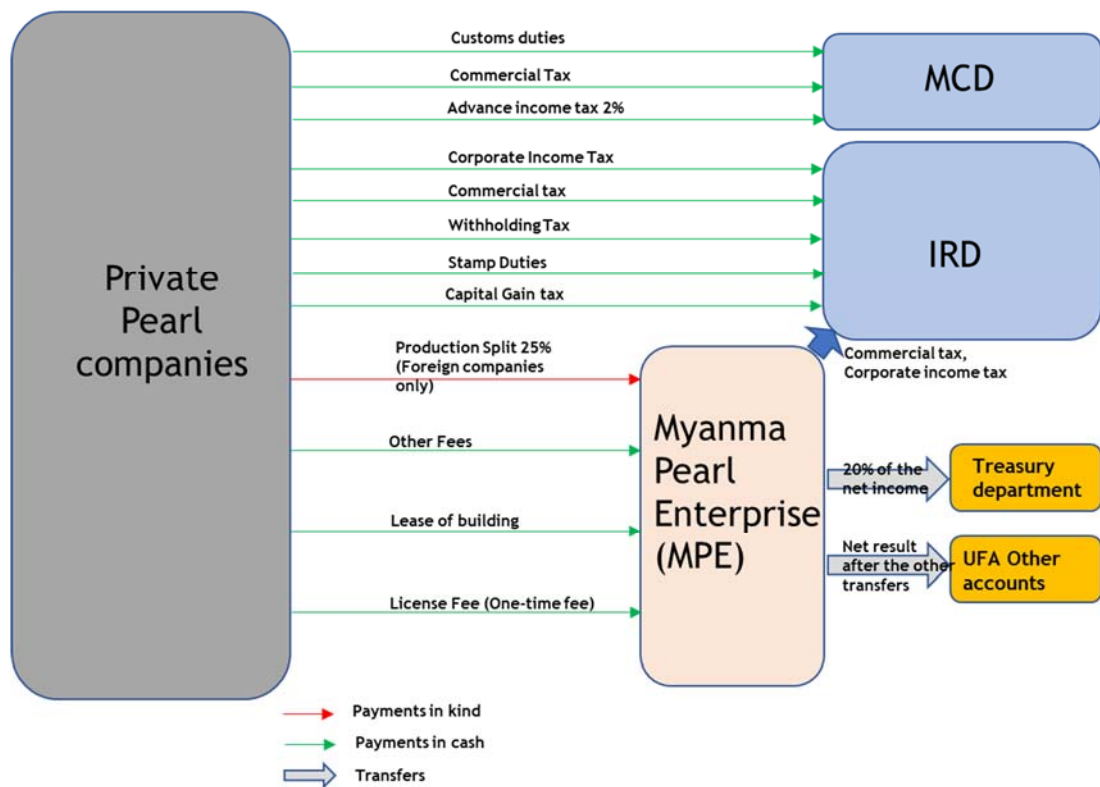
Private Pearl companies

Customs duties
Commercial Tax
Advance income tax 2%

MCD

Corporate Income Tax
Commercial tax
Withholding Tax
Stamp Duties
Capital Gain tax

IRD

Production Split 25% (Foreign companies only)

Commercial tax, Corporate income tax

Other Fees
Lease of building
License Fee (One-time fee)

Myanma Pearl Enterprise (MPE)

20% of the net income

Treasury department

Net result after the other transfers

UFA Other accounts

Payments in kind
Payments in cash
Transfers